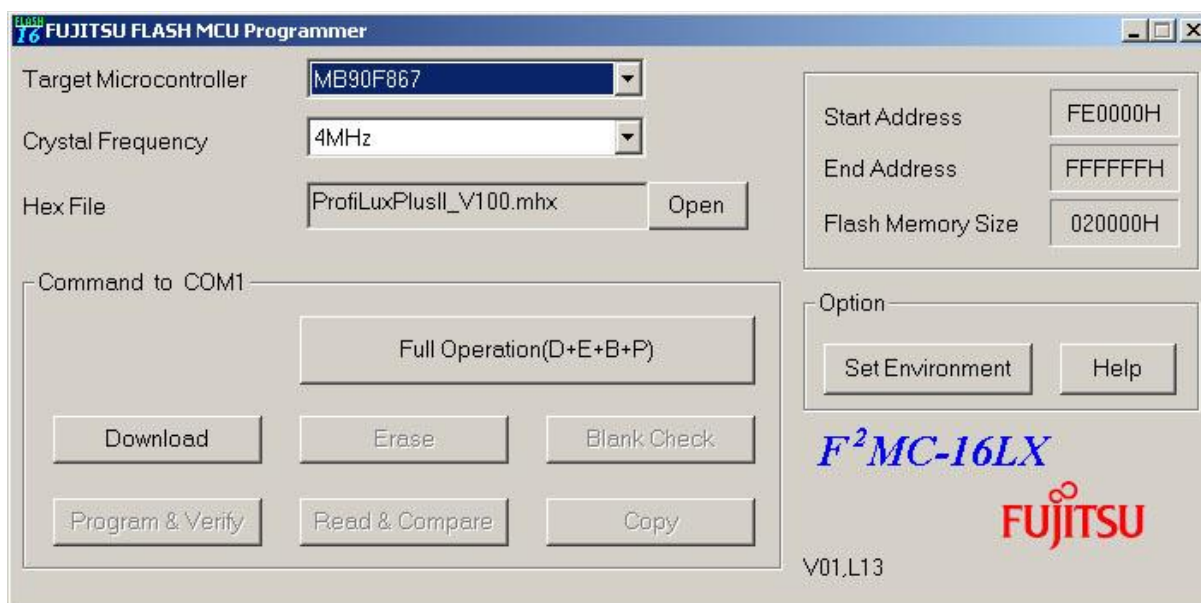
FLASH 16 FUJITSU FLASH MCU Programmer

Target Microcontroller MB90F867

Crystal Frequency 4MHz

Hex File ProfiLuxPlusII_V100.mhx Open

Start Address FE0000H

End Address FFFFFFH

Flash Memory Size 020000H

Command to COM1

Full Operation(D+E+B+P)

Download

Erase

Blank Check

Program & Verify

Read & Compare

Copy

Option

Set Environment

Help

$F^2MC$-16LX

FUJITSU

V01,L13